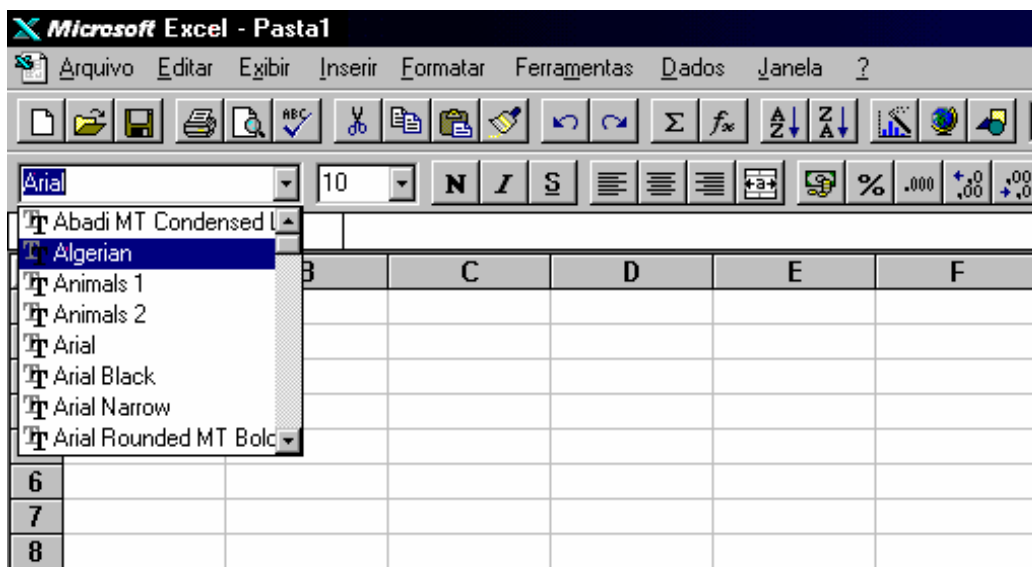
Microsoft Excel - Pasta1

Arquivo Editar Exibir Inserir Formatar Ferramentas Dados Janela ?

Arial
10
N I S
%

Abadi MT Condensed L
Algerian
Animals 1
Animals 2
Arial
Arial Black
Arial Narrow
Arial Rounded MT Bolc

| | B | C | D | E | F |
|---|---|---|---|---|---|
| 6 | | | | | |
| 7 | | | | | |
| 8 | | | | | |